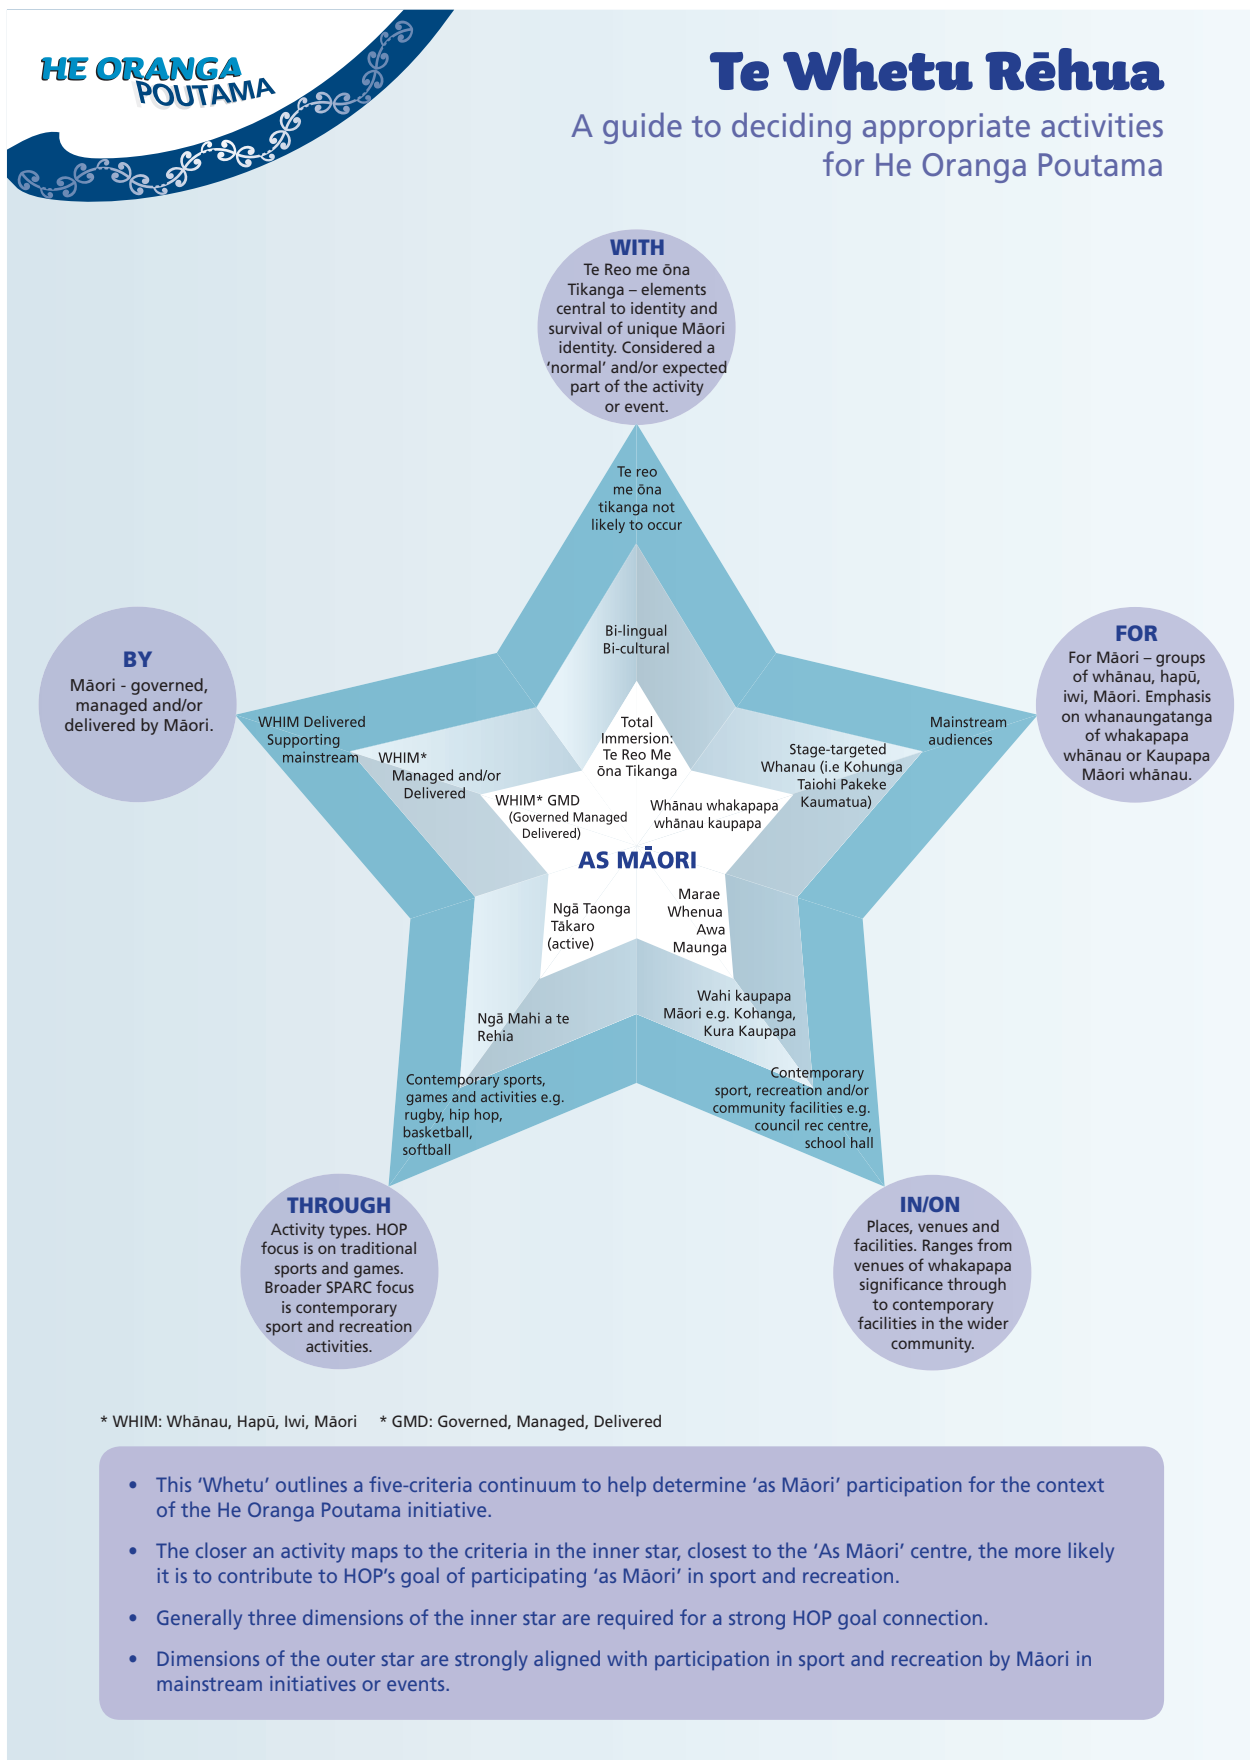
HE ORANGA POUTAMA

Te Whetu Rēhua

A guide to deciding appropriate activities for He Oranga Poutama

WITH
Te Reo me ōna Tikanga – elements central to identity and survival of unique Māori identity. Considered a 'normal' and/or expected part of the activity or event.

BY
Māori - governed, managed and/or delivered by Māori.

FOR
For Māori – groups of whānau, hapū, iwi, Māori. Emphasis on whanaungatanga of whakapapa whānau or Kaupapa Māori whānau.

Te reo me ōna tikanga not likely to occur

Bi-lingual Bi-cultural

Total Immersion: Te Reo Me ōna Tikanga

WHIM Delivered Supporting mainstream

WHIM* Managed and/or Delivered

WHIM* GMD (Governed Managed Delivered)

Mainstream audiences

Stage-targeted Whanau (i.e Kohunga Taiohi Pakeke Kaumatua)

Whānau whakapapa whānau kaupapa

AS MĀORI

Ngā Taonga Tākaro (active)

Marae Whenua Awa Maunga

Ngā Mahi a te Rehia

Wahi kaupapa Māori e.g. Kohanga, Kura Kaupapa

Contemporary sports, games and activities e.g. rugby, hip hop, basketball, softball

Contemporary sport, recreation and/or community facilities e.g. council rec centre, school hall

THROUGH
Activity types. HOP focus is on traditional sports and games. Broader SPARC focus is contemporary sport and recreation activities.

IN/ON
Places, venues and facilities. Ranges from venues of whakapapa significance through to contemporary facilities in the wider community.

* WHIM: Whānau, Hapū, Iwi, Māori * GMD: Governed, Managed, Delivered

• This 'Whetu' outlines a five-criteria continuum to help determine 'as Māori' participation for the context of the He Oranga Poutama initiative.

• The closer an activity maps to the criteria in the inner star, closest to the 'As Māori' centre, the more likely it is to contribute to HOP's goal of participating 'as Māori' in sport and recreation.

• Generally three dimensions of the inner star are required for a strong HOP goal connection.

• Dimensions of the outer star are strongly aligned with participation in sport and recreation by Māori in mainstream initiatives or events.